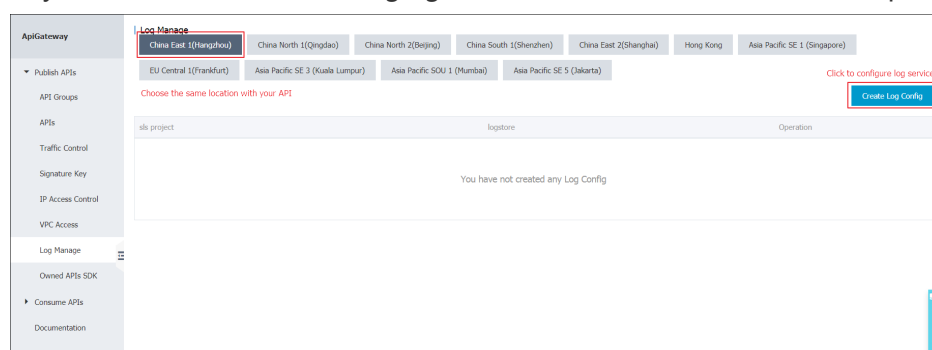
ApiGateway

Publish APIs

API Groups

APIs

Traffic Control

Signature Key

IP Access Control

VPC Access

Log Manage

Owned APIs SDK

Consume APIs

Documentation

Log Manage

China East 1(Hangzhou) China North 1(Qingdao) China North 2(Beijing) China South 1(Shenzhen) China East 2(Shanghai) Hong Kong Asia Pacific SE 1 (Singapore)

EU Central 1(Frankfurt) Asia Pacific SE 3 (Kuala Lumpur) Asia Pacific SOU 1 (Mumbai) Asia Pacific SE 5 (Jakarta)

Choose the same location with your API

Click to configure log service

Create Log Config

| sls project | logstore | Operation |
|---|---|---|
| You have not created any Log Config | | |